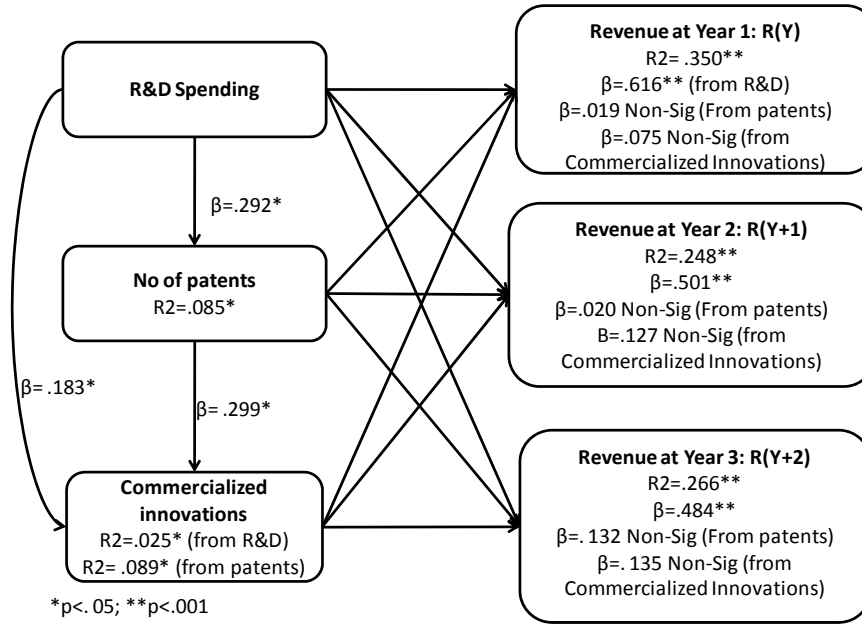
R&D Spending

β=.292*

No of patents
R2=.085*

β= .183*

β= .299*

Commercialized innovations
R2=.025* (from R&D)
R2= .089* (from patents)

*p<. 05; **p<.001

Revenue at Year 1: R(Y)
R2= .350**
β=.616** (from R&D)
β=.019 Non-Sig (From patents)
β=.075 Non-Sig (from Commercialized Innovations)

Revenue at Year 2: R(Y+1)
R2=.248**
β=.501**
β=.020 Non-Sig (From patents)
B=.127 Non-Sig (from Commercialized Innovations)

Revenue at Year 3: R(Y+2)
R2=.266**
β=.484**
β=. 132 Non-Sig (From patents)
β=. 135 Non-Sig (from Commercialized Innovations)